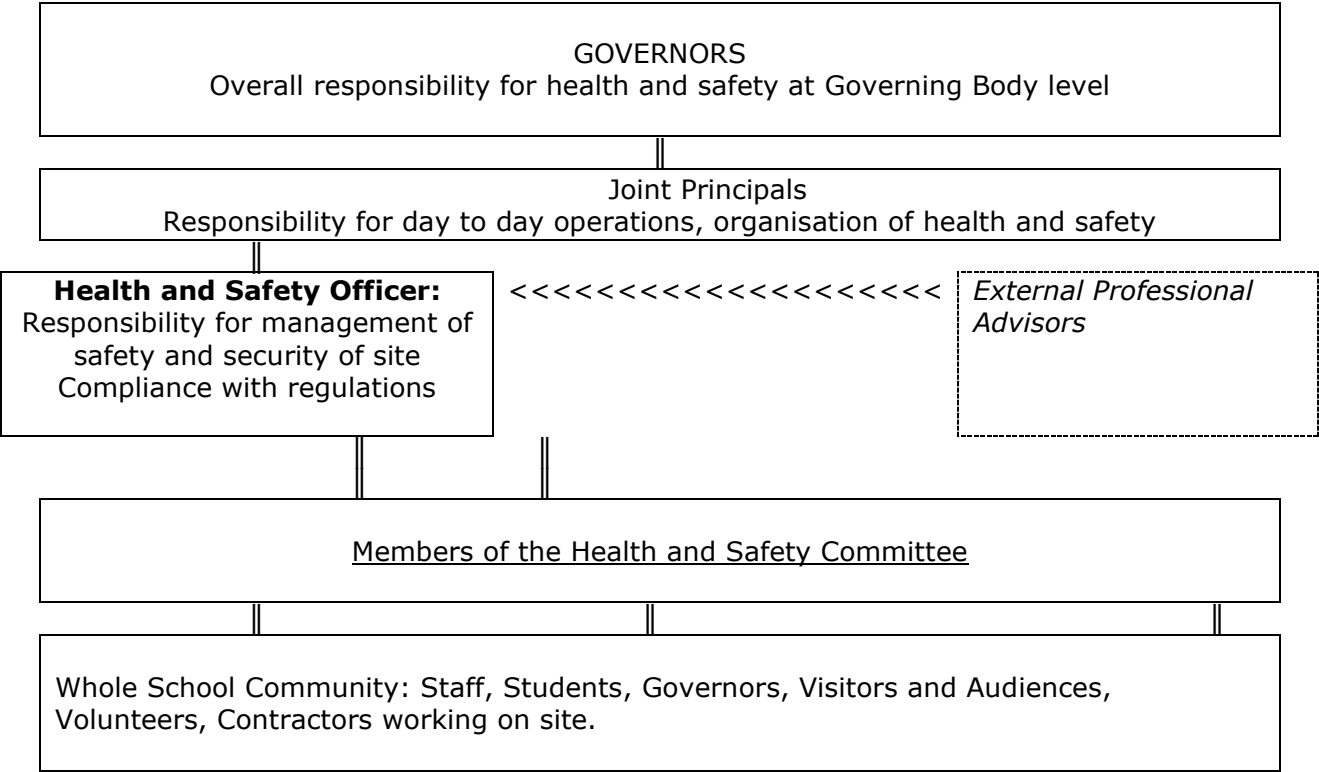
GOVERNORS
Overall responsibility for health and safety at Governing Body level

Joint Principals
Responsibility for day to day operations, organisation of health and safety

**Health and Safety Officer:**
Responsibility for management of safety and security of site
Compliance with regulations

<<<<<<<<<<<<<<<<<<<<

*External Professional Advisors*

Members of the Health and Safety Committee

Whole School Community: Staff, Students, Governors, Visitors and Audiences, Volunteers, Contractors working on site.